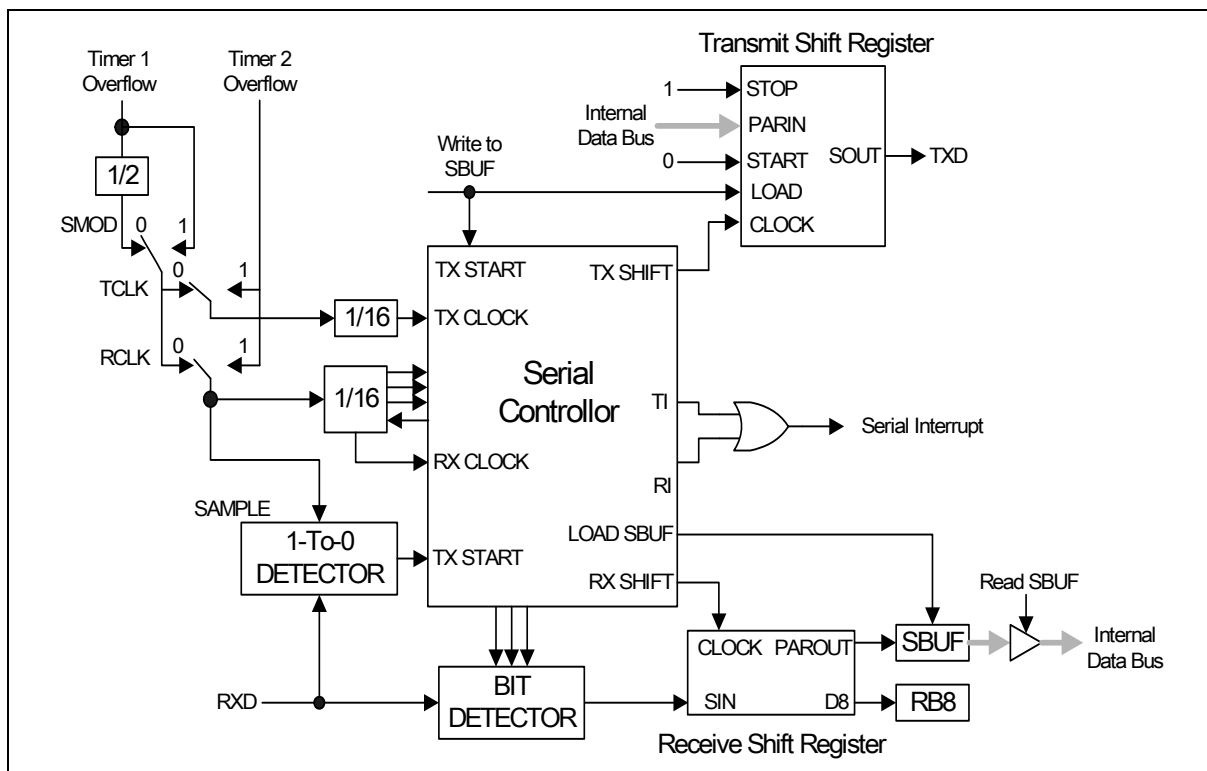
Timer 1 Overflow

Timer 2 Overflow

1/2

SMOD 0 1

TCLK 0 1

RCLK 0 1

Transmit Shift Register

1 STOP

Internal Data Bus PARIN

0 START

SOUT TXD

Write to SBUF

LOAD

CLOCK

TX START

TX SHIFT

1/16

TX CLOCK

1/16

Serial Controllor

TI

Serial Interrupt

RX CLOCK

RI

SAMPLE

1-To-0 DETECTOR

TX START

LOAD SBUF

RX SHIFT

Read SBUF

CLOCK PAROUT

SBUF

Internal Data Bus

RXD

BIT DETECTOR

SIN D8

RB8

Receive Shift Register